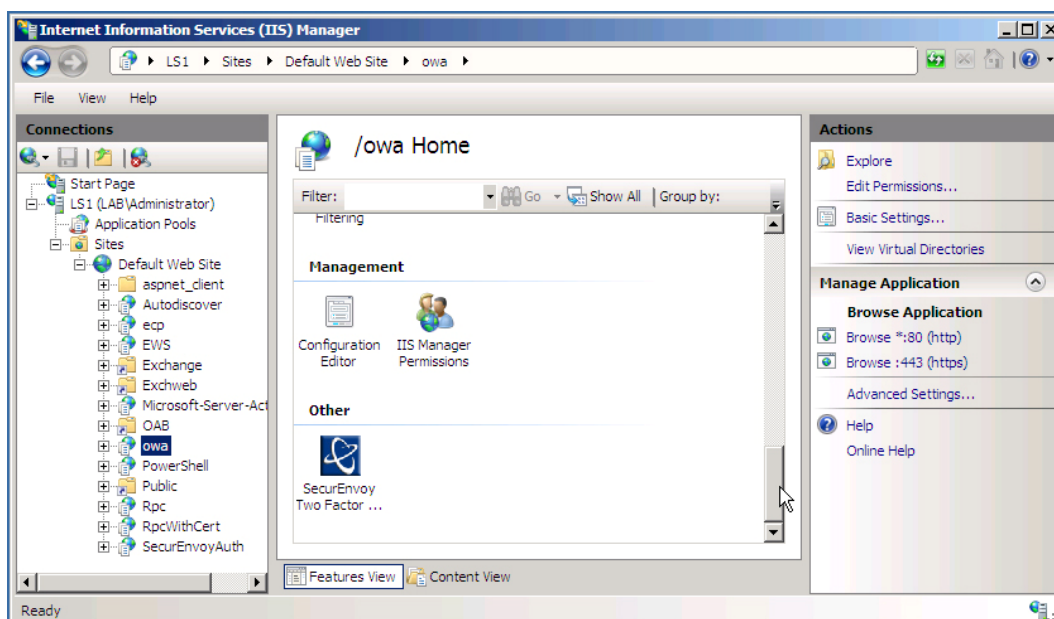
Internet Information Services (IIS) Manager

LS1 ▸ Sites ▸ Default Web Site ▸ owa ▸

File View Help

Connections

Start Page
LS1 (LAB\Administrator)
Application Pools
Sites
Default Web Site
aspnet_client
Autodiscover
ecp
EWS
Exchange
Exchweb
Microsoft-Server-Act
OAB
owa
PowerShell
Public
Rpc
RpcWithCert
SecurEnvoyAuth

/owa Home

Filter: Go Show All Group by:

Filtering

Management

Configuration Editor

IIS Manager Permissions

Other

SecurEnvoy Two Factor ...

Features View Content View

Actions

Explore
Edit Permissions...
Basic Settings...
View Virtual Directories

Manage Application

Browse Application
Browse *:80 (http)
Browse :443 (https)
Advanced Settings...
Help
Online Help

Ready